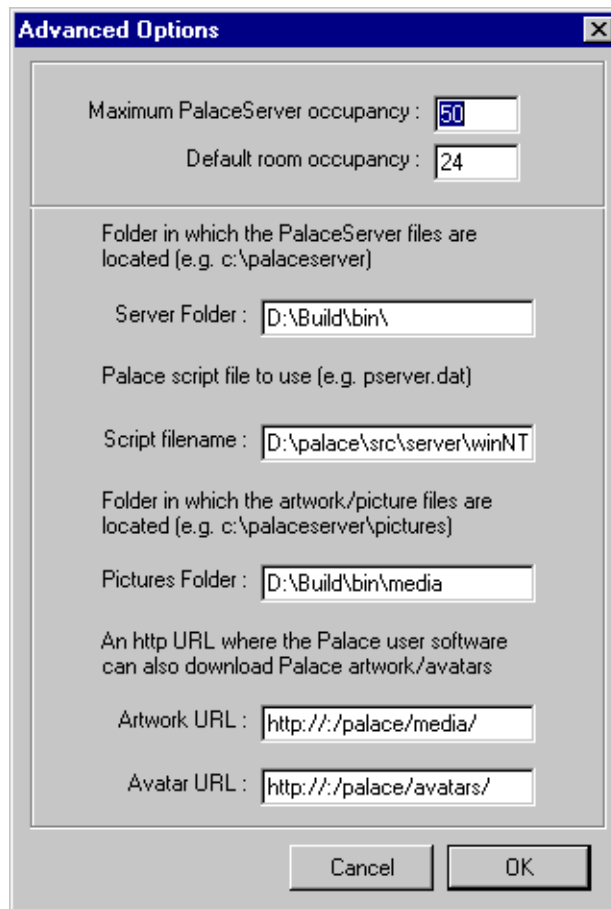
Advanced Options

Maximum PalaceServer occupancy : 50

Default room occupancy : 24

Folder in which the PalaceServer files are located (e.g. c:\palaceserver)

Server Folder : D:\Build\bin\

Palace script file to use (e.g. pserver.dat)

Script filename : D:\palace\src\server\winNT

Folder in which the artwork/picture files are located (e.g. c:\palaceserver\pictures)

Pictures Folder : D:\Build\bin\media

An http URL where the Palace user software can also download Palace artwork/avatars

Artwork URL : http://:/palace/media/

Avatar URL : http://:/palace/avatars/

Cancel

OK